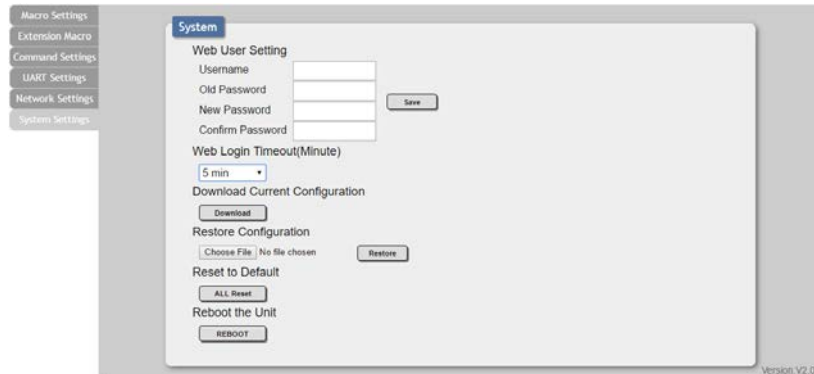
Macro Settings
Extension Macro
Command Settings
UART Settings
Network Settings
System Settings

System

Web User Setting

Username

Old Password

New Password

Confirm Password

Save

Web Login Timeout(Minute)

5 min

Download Current Configuration

Download

Restore Configuration

Choose File No file chosen

Restore

Reset to Default

ALL Reset

Reboot the Unit

REBOOT

Version V2.0